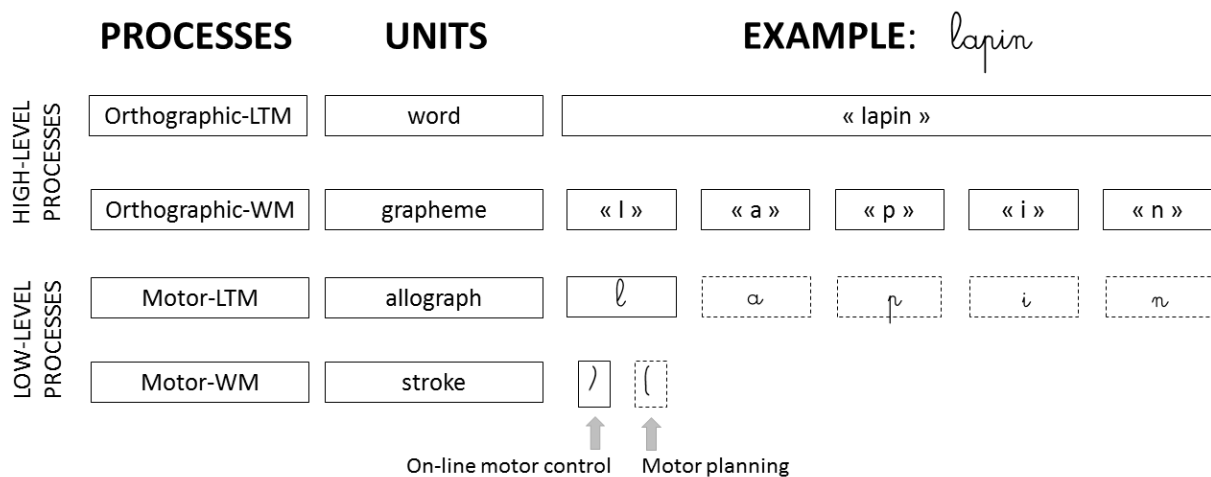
| PROCESSES | | UNITS | EXAMPLE: lapin | | | | |
|---|---|---|---|---|---|---|---|
| HIGH-LEVEL PROCESSES | Orthographic-LTM | word | « lapin » | | | | |
| | Orthographic-WM | grapheme | « l » | « a » | « p » | « i » | « n » |
| LOW-LEVEL PROCESSES | Motor-LTM | allograph | l | a | p | i | n |
| | Motor-WM | stroke | ) | ( | | | |

On-line motor control Motor planning